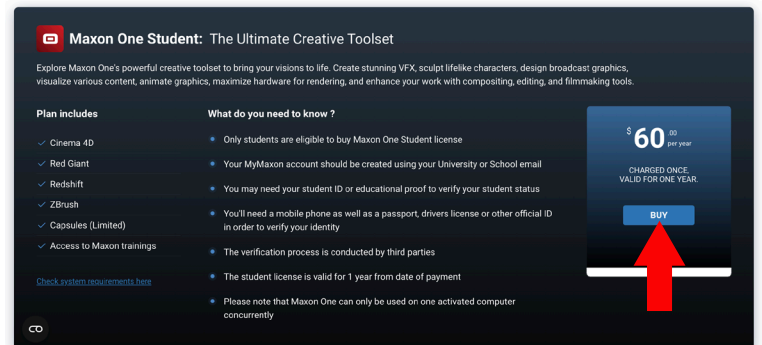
Maxon One Student: The Ultimate Creative Toolset

Explore Maxon One's powerful creative toolset to bring your visions to life. Create stunning VFX, sculpt lifelike characters, design broadcast graphics, visualize various content, animate graphics, maximize hardware for rendering, and enhance your work with compositing, editing, and filmmaking tools.

Plan includes

Cinema 4D
Red Giant
Redshift
ZBrush
Capsules (Limited)
Access to Maxon trainings

Check system requirements here

What do you need to know ?

Only students are eligible to buy Maxon One Student license
Your MyMaxon account should be created using your University or School email
You may need your student ID or educational proof to verify your student status
You'll need a mobile phone as well as a passport, drivers license or other official ID in order to verify your identity
The verification process is conducted by third parties
The student license is valid for 1 year from date of payment
Please note that Maxon One can only be used on one activated computer concurrently

$ 60 .00 per year

CHARGED ONCE. VALID FOR ONE YEAR.

BUY